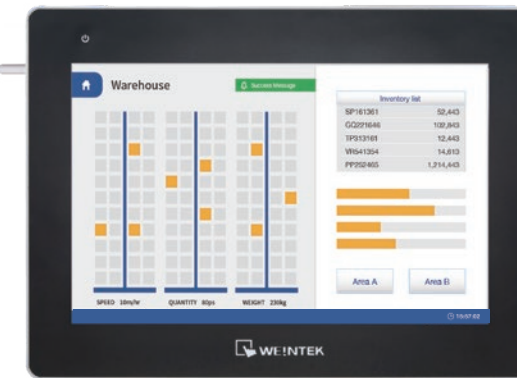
Warehouse

Success Message

SPEED 10m/hr

QUANTITY 80ps

WEIGHT 230kg

Inventory list

| | |
|---|---|
| SP161361 | 52,443 |
| GG221646 | 102,843 |
| TP313161 | 12,443 |
| VR541354 | 14,813 |
| PP252465 | 1,214,443 |

Area A

Area B

10:07:02

WEINTEK